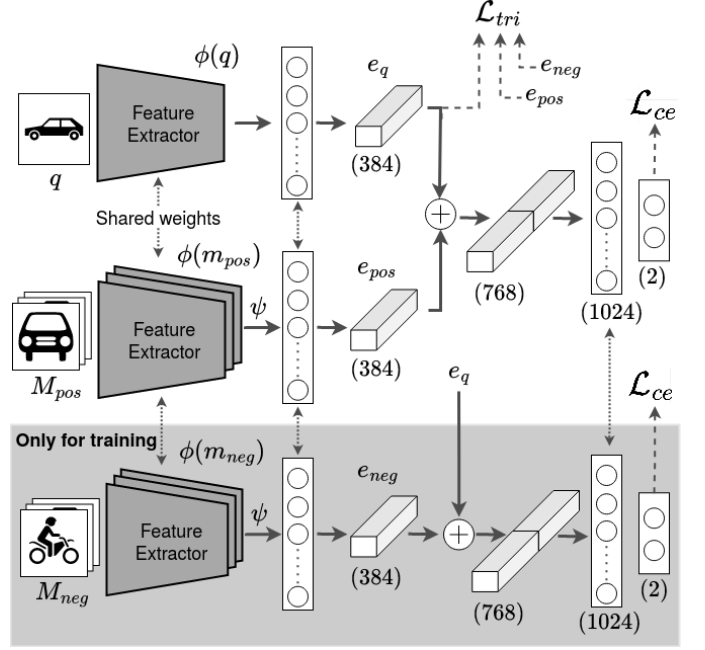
$\mathcal{L}_{tri}$

$e_{neg}$

$e_{pos}$

$\phi(q)$

$e_q$

$\mathcal{L}_{ce}$

Feature Extractor

$q$

(384)

Shared weights

$\phi(m_{pos})$

$e_{pos}$

(2)

(768)

(1024)

$\psi$

Feature Extractor

$M_{pos}$

(384)

$e_q$

$\mathcal{L}_{ce}$

Only for training

$\phi(m_{neg})$

$e_{neg}$

$\psi$

Feature Extractor

$M_{neg}$

(384)

(768)

(2)

(1024)